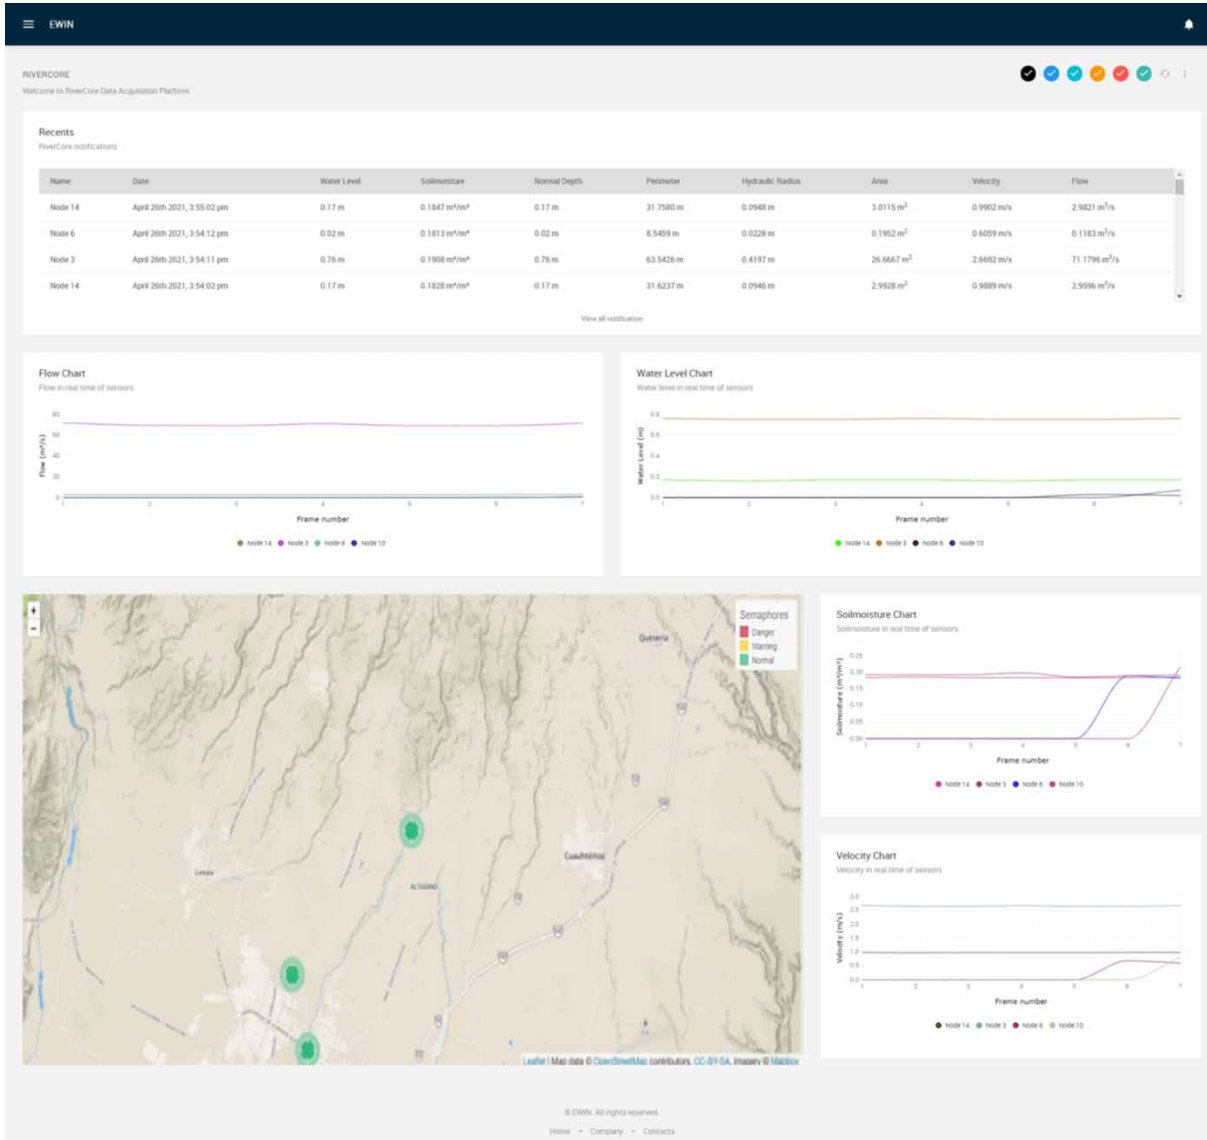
EWIN

RIVERCORE
Welcome to RiverCore Data Acquisition Platform

Recents
RiverCore notifications

| Name | Date | Water Level | Soilmoisture | Normal Depth | Perimeter | Hydraulic Radius | Area | Velocity | Flow |
|---|---|---|---|---|---|---|---|---|---|
| Node 14 | April 26th 2021, 3:55:02 pm | 0.17 m | 0.1847 m³/m³ | 0.17 m | 31.7580 m | 0.0948 m | 3.0115 m² | 0.9902 m/s | 2.9821 m³/s |
| Node 6 | April 26th 2021, 3:54:12 pm | 0.02 m | 0.1813 m³/m³ | 0.02 m | 8.5459 m | 0.0228 m | 0.1952 m² | 0.6059 m/s | 0.1183 m³/s |
| Node 3 | April 26th 2021, 3:54:11 pm | 0.76 m | 0.1908 m³/m³ | 0.76 m | 63.5426 m | 0.4197 m | 26.6667 m² | 2.6692 m/s | 71.1796 m³/s |
| Node 14 | April 26th 2021, 3:54:02 pm | 0.17 m | 0.1828 m³/m³ | 0.17 m | 31.6237 m | 0.0946 m | 2.9928 m² | 0.9889 m/s | 2.9596 m³/s |

View all notification

Flow Chart
Flow in real time of sensors
80
60
40
20
0
Flow (m³/s)
1 2 3 4 5 6 7
Frame number
Node 14 Node 3 Node 6 Node 10

Water Level Chart
Water level in real time of sensors
0.8
0.6
0.4
0.2
0.0
Water Level (m)
1 2 3 4 5 6 7
Frame number
Node 14 Node 3 Node 6 Node 10

+
-
Semaphores
Danger
Warning
Normal
Querería
Cuauhtémoc
Lomas
ALTOZANO
Leaflet | Map data © OpenStreetMap contributors, CC-BY-SA, Imagery © Mapbox

Soilmoisture Chart
Soilmoisture in real time of sensors
0.25
0.20
0.15
0.10
0.05
0.00
Soilmoisture (m³/m³)
1 2 3 4 5 6 7
Frame number
Node 14 Node 3 Node 6 Node 10

Velocity Chart
Velocity in real time of sensors
3.0
2.5
2.0
1.5
1.0
0.5
0.0
Velocity (m/s)
1 2 3 4 5 6 7
Frame number
Node 14 Node 3 Node 6 Node 10

© EWIN. All rights reserved.
Home • Company • Contacts